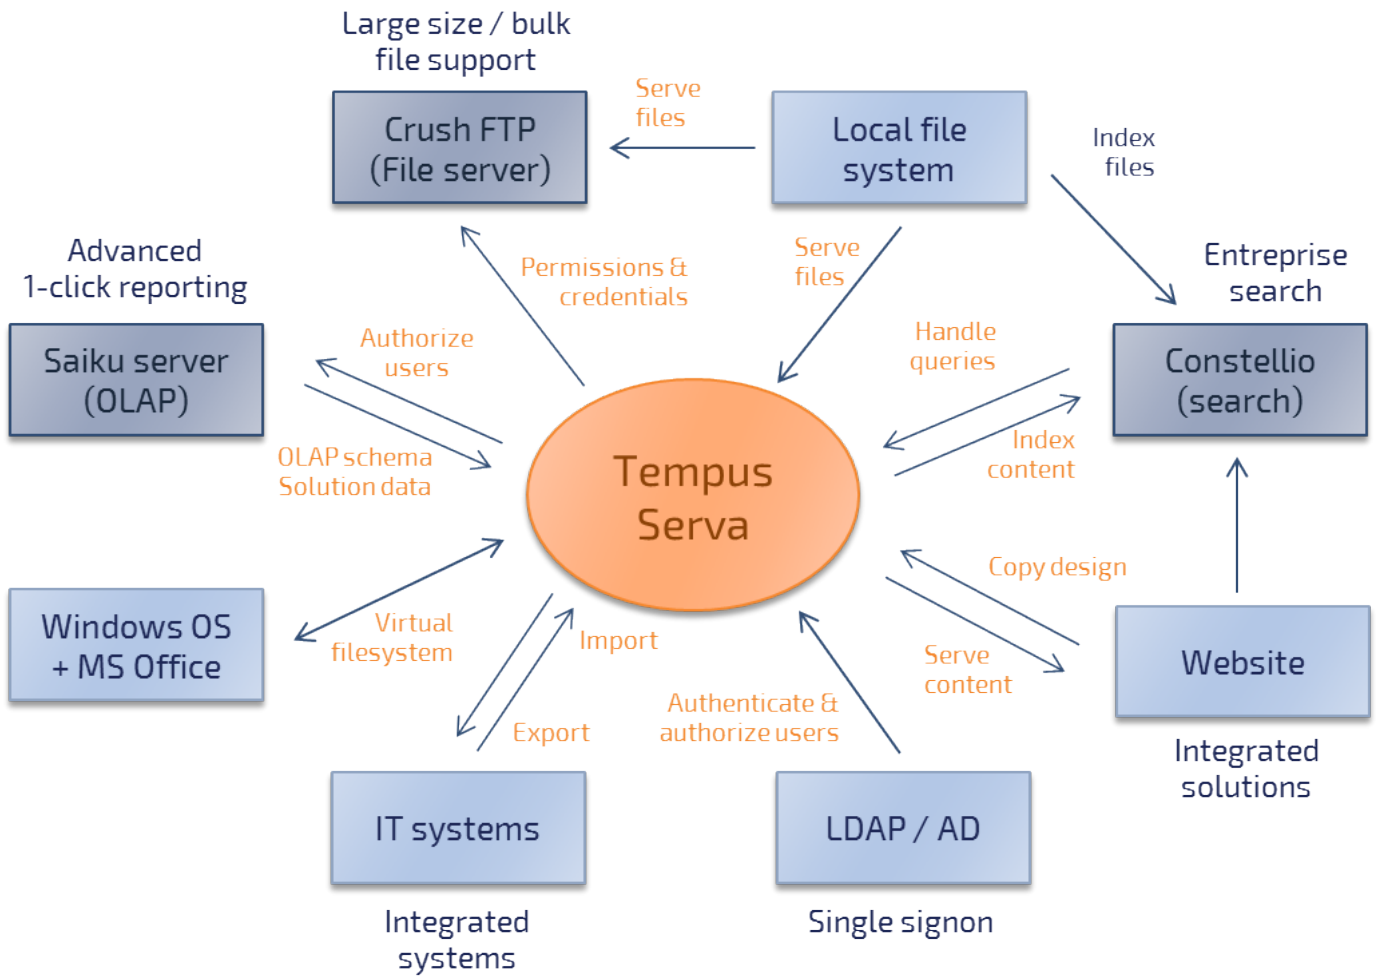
Large size / bulk file support

Crush FTP (File server)

Serve files

Local file system

Index files

Entreprise search

Advanced 1-click reporting

Permissions & credentials

Serve files

Handle queries

Saiku server (OLAP)

Authorize users

Constellio (search)

OLAP schema Solution data

Tempus Serva

Index content

Copy design

Windows OS + MS Office

Virtual filesystem

Import

Serve content

Website

Export

Authenticate & authorize users

Integrated solutions

IT systems

LDAP / AD

Integrated systems

Single signon